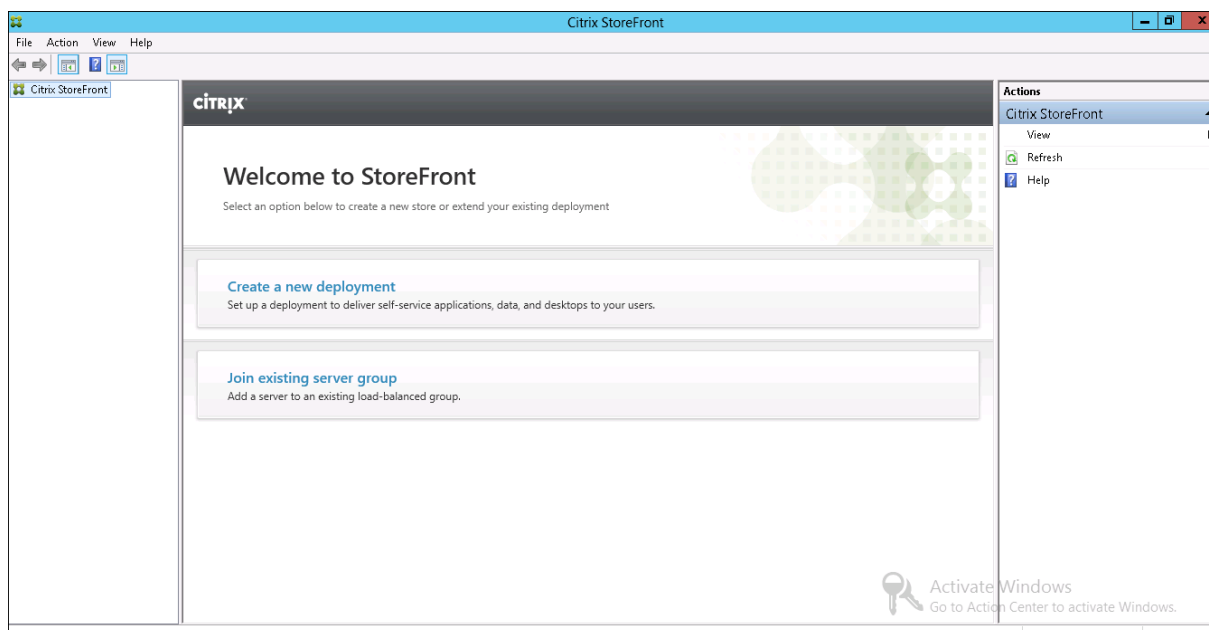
Citrix StoreFront

File Action View Help

Citrix StoreFront

CITRIX

Welcome to StoreFront

Select an option below to create a new store or extend your existing deployment

Create a new deployment

Set up a deployment to deliver self-service applications, data, and desktops to your users.

Join existing server group

Add a server to an existing load-balanced group.

Actions

Citrix StoreFront

View

Refresh

Help

Activate Windows

Go to Action Center to activate Windows.